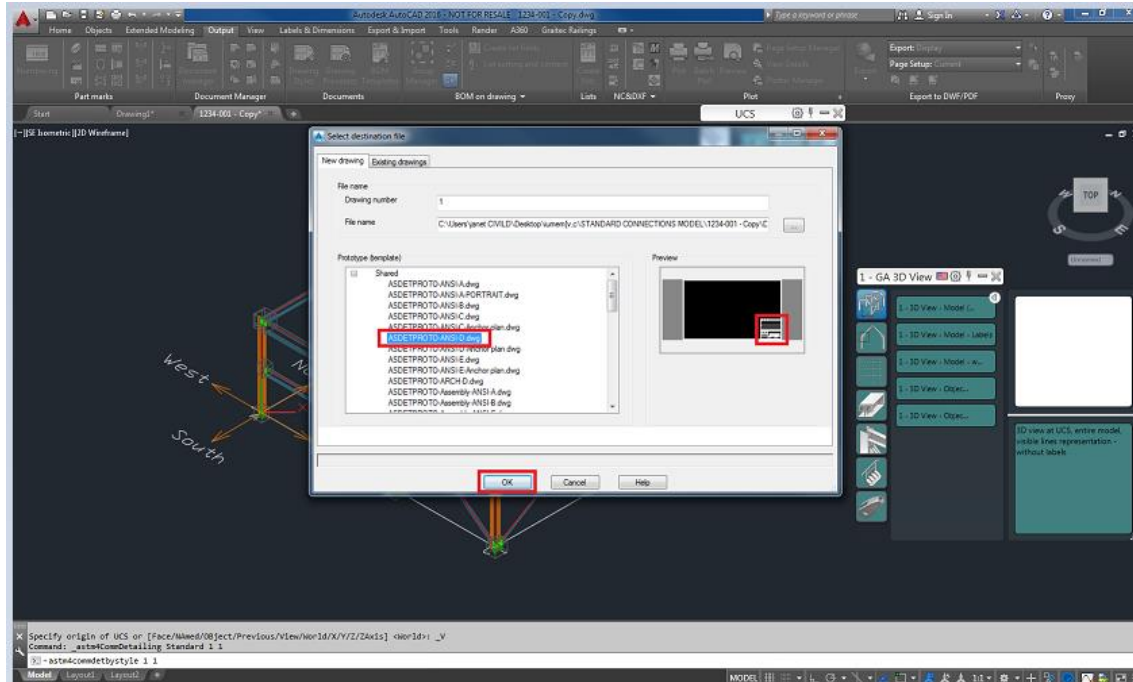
Autodesk AutoCAD 2018 - NOT FOR RESALE 1234-001 - Copy.dwg
Type a keyword or phrase
Sign In

Home Objects Extended Modeling Output View Labels & Dimensions Export & Import Tools Render A360 Graitec Railings

Part marks
Document Manager
Documents
BOM on drawing
Lists NC&DXF
Plot
Export to DWF/PDF
Proxy
Export: Display
Page Setup: Current

Start Drawing1* 1234-001 - Copy*

UCS

[-][SE Isometric][3D Wireframe]

Select destination file

New drawing Existing drawings

File name
Drawing number 1
File name C:\Users\yanet CIVIL\Desktop\sumem\v.c\STANDARD CONNECTIONS MODEL\1234-001 - Copy\C ...

Prototype (template)
Shared
ASDETPROTO-ANSI-A.dwg
ASDETPROTO-ANSI-A-PORTRAIT.dwg
ASDETPROTO-ANSI-B.dwg
ASDETPROTO-ANSI-C.dwg
ASDETPROTO-ANSI-C-Anchor plan.dwg
ASDETPROTO-ANSI-D.dwg
ASDETPROTO-ANSI-D-Anchor plan.dwg
ASDETPROTO-ANSI-E.dwg
ASDETPROTO-ANSI-E-Anchor plan.dwg
ASDETPROTO-ARCH D.dwg
ASDETPROTO-Assembly-ANSI-A.dwg
ASDETPROTO-Assembly-ANSI-B.dwg

Preview

OK Cancel Help

West
South

TOP

1 - GA 3D View
1 - 3D View - Model (...
1 - 3D View - Model - Labels
1 - 3D View - Model - w...
1 - 3D View - Objec...
1 - 3D View - Objec...

3D view at UCS, entire model, visible lines representation - without labels

Specify origin of UCS or [Face/NAmed/OBject/Previous/View/World/X/Y/Z/ZAxis] <World>: _V
Command: _astm4CommDetailing Standard 1 1
- astm4commdetbystyle 1 1

Model Layout1 Layout2 +
MODEL